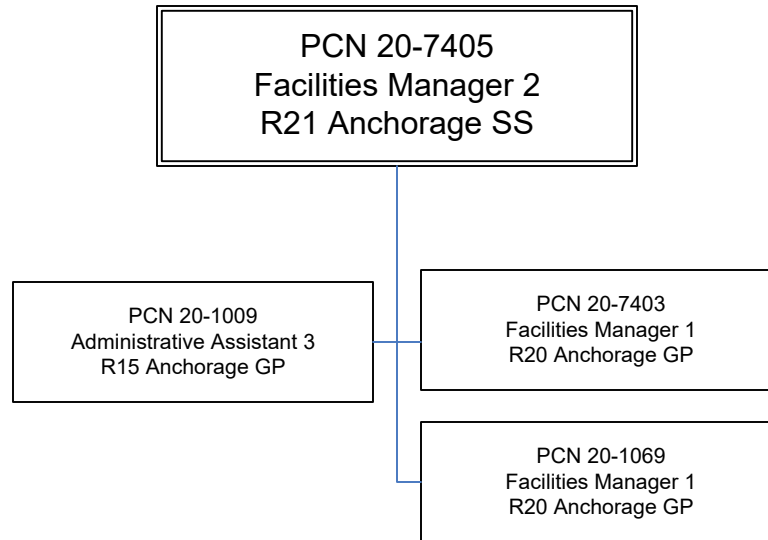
PCN 20-7405
Facilities Manager 2
R21 Anchorage SS

PCN 20-1009
Administrative Assistant 3
R15 Anchorage GP

PCN 20-7403
Facilities Manager 1
R20 Anchorage GP

PCN 20-1069
Facilities Manager 1
R20 Anchorage GP